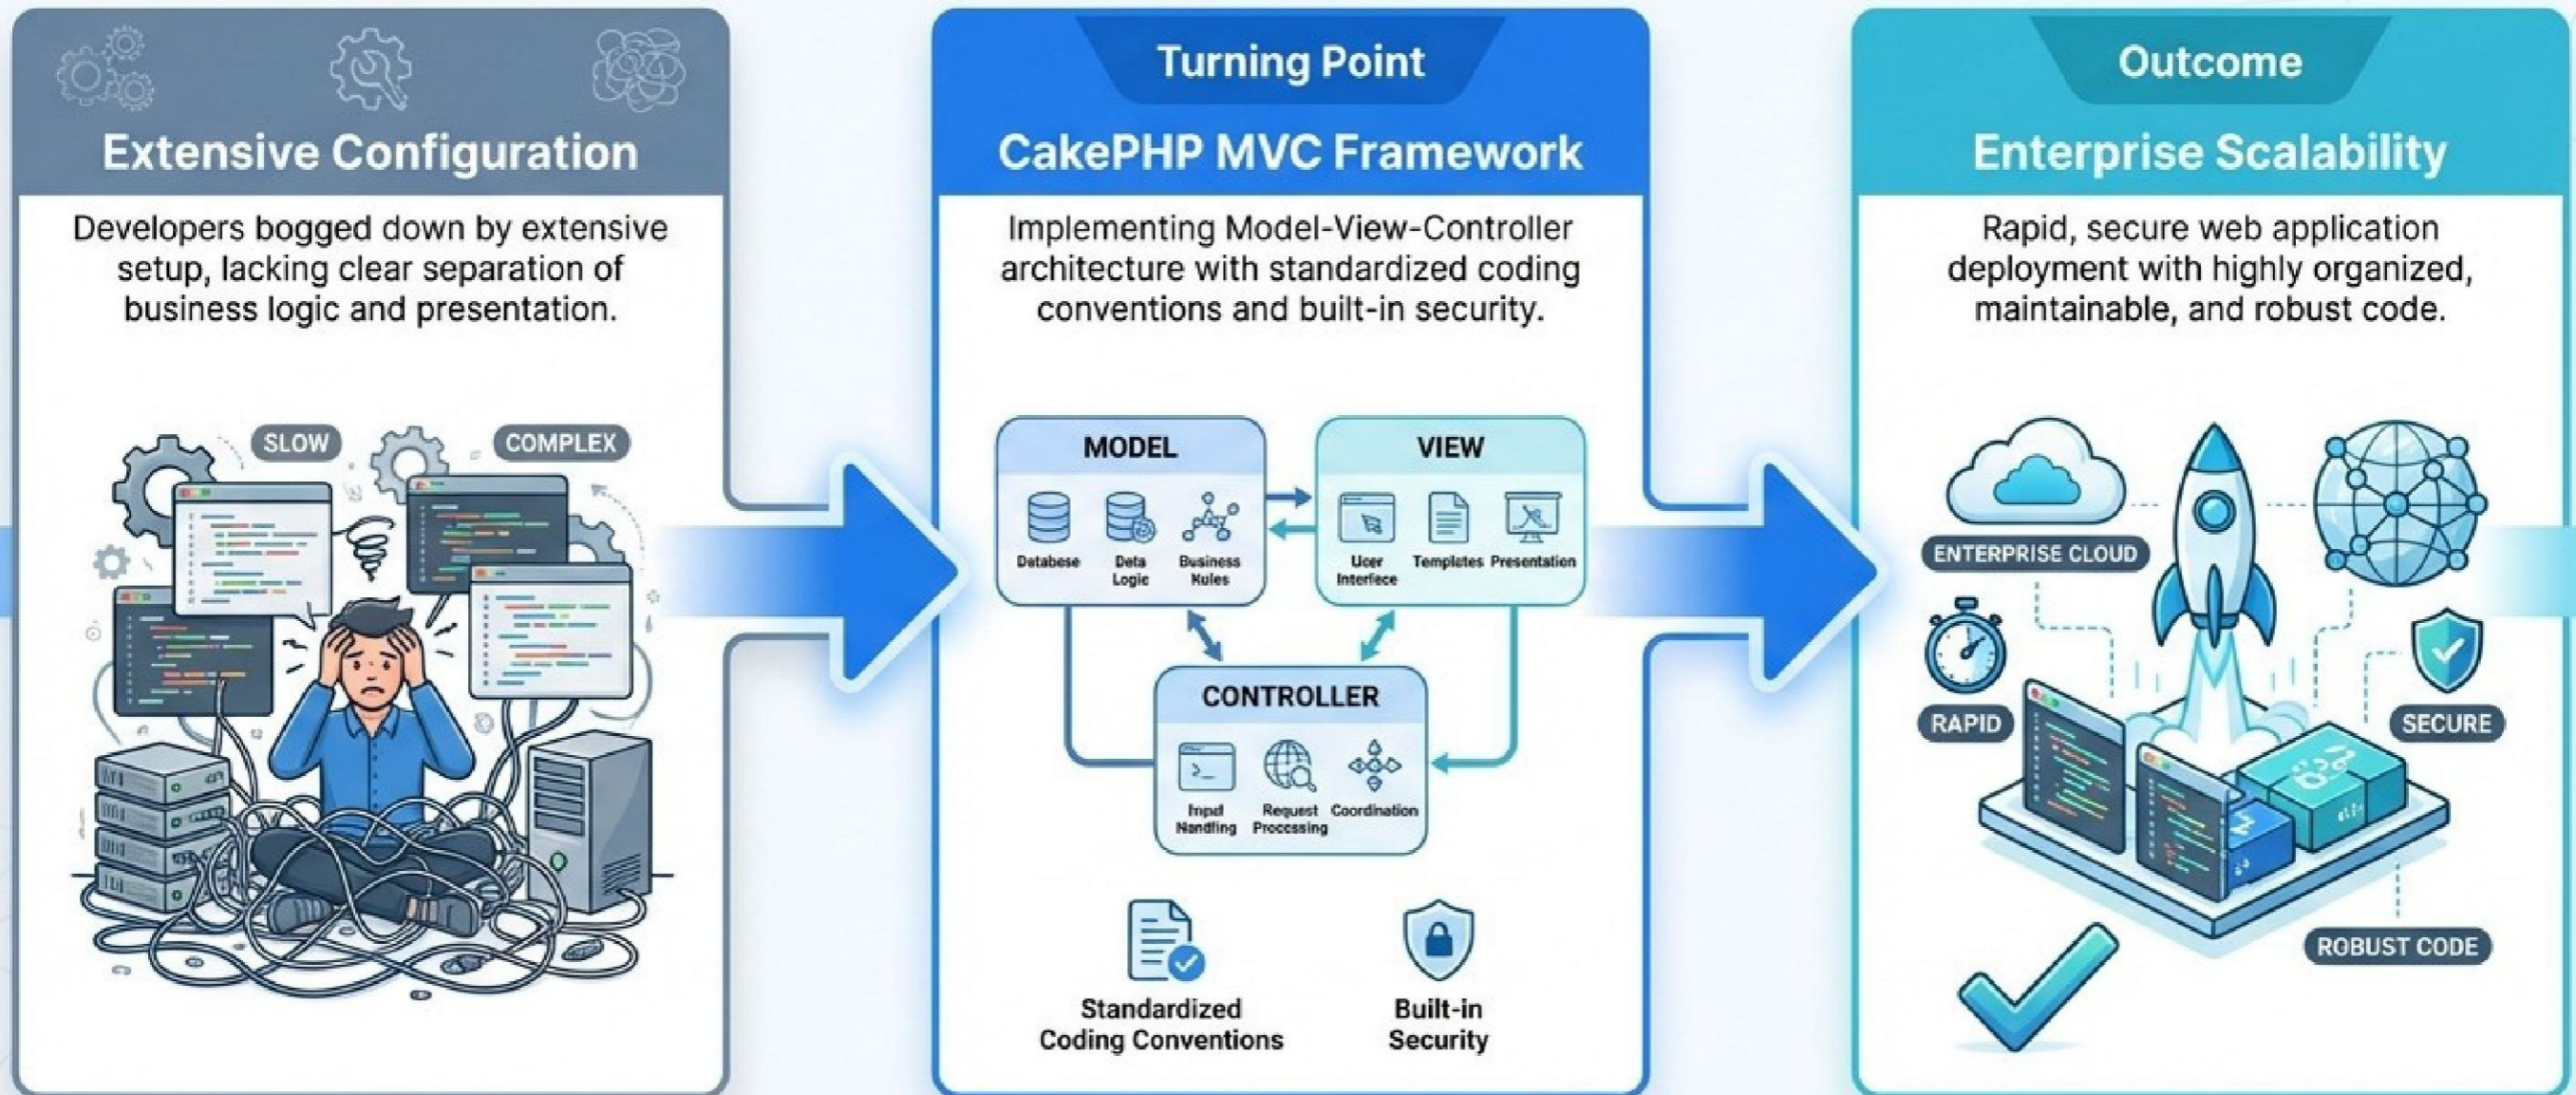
Extensive Configuration

Developers bogged down by extensive setup, lacking clear separation of business logic and presentation.

SLOW

COMPLEX

Turning Point

CakePHP MVC Framework

Implementing Model-View-Controller architecture with standardized coding conventions and built-in security.

MODEL

Database

Data Logic

Business Rules

VIEW

User Interface

Templates

Presentation

CONTROLLER

Input Handling

Request Processing

Coordination

Standardized Coding Conventions

Built-in Security

Outcome

Enterprise Scalability

Rapid, secure web application deployment with highly organized, maintainable, and robust code.

ENTERPRISE CLOUD

RAPID

SECURE

ROBUST CODE